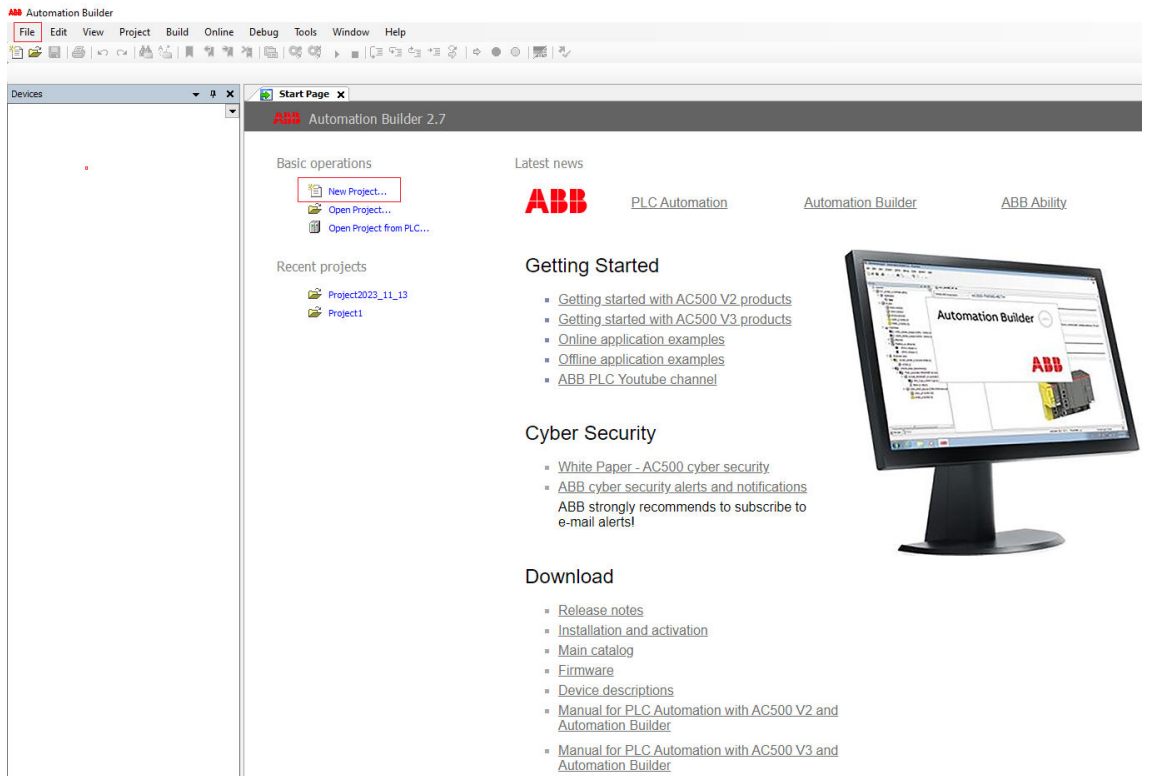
ABB Automation Builder

File Edit View Project Build Online Debug Tools Window Help

Devices

Start Page

ABB Automation Builder 2.7

Basic operations

New Project...

Open Project...

Open Project from PLC...

Recent projects

Project2023_11_13

Project1

Latest news

ABB

PLC Automation

Automation Builder

ABB Ability

Getting Started

- Getting started with AC500 V2 products
- Getting started with AC500 V3 products
- Online application examples
- Offline application examples
- ABB PLC Youtube channel

Automation Builder

ABB

Cyber Security

- White Paper - AC500 cyber security
- ABB cyber security alerts and notifications

ABB strongly recommends to subscribe to e-mail alerts!

Download

- Release notes
- Installation and activation
- Main catalog
- Firmware
- Device descriptions
- Manual for PLC Automation with AC500 V2 and Automation Builder
- Manual for PLC Automation with AC500 V3 and Automation Builder